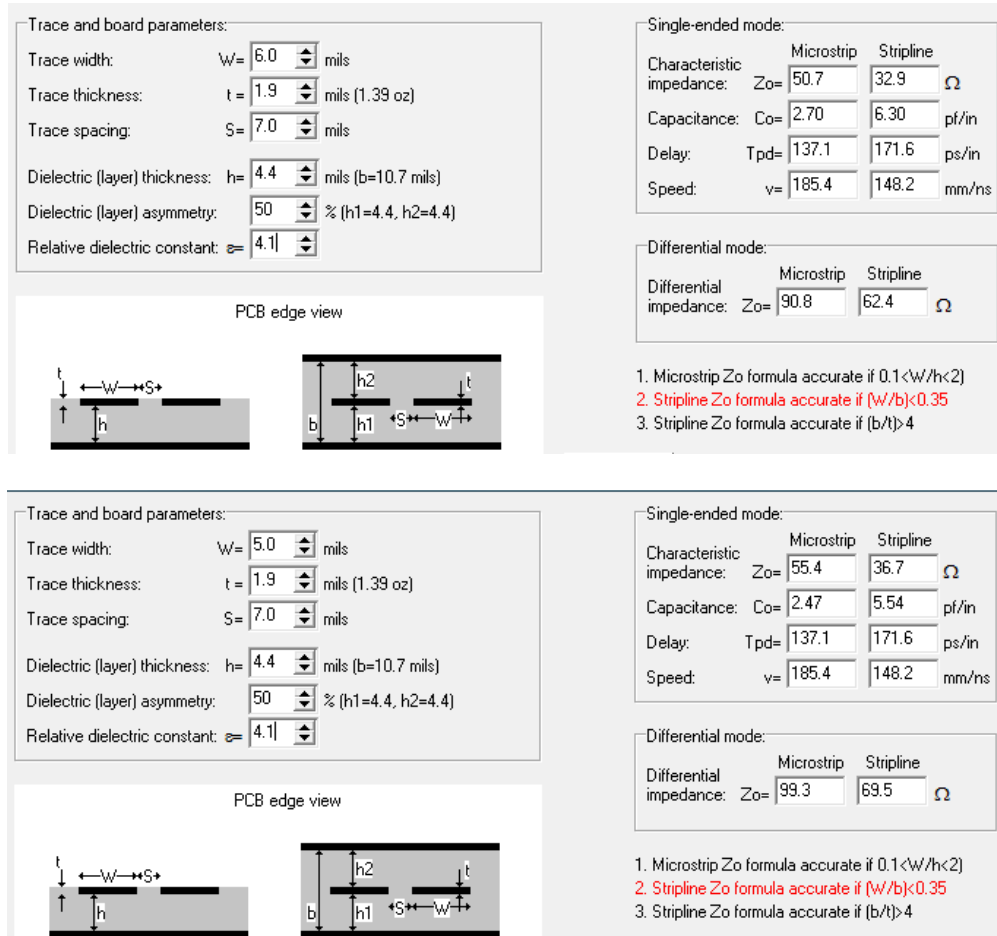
Trace and board parameters:

Trace width: W= 6.0 mils

Trace thickness: t = 1.9 mils (1.39 oz)

Trace spacing: S= 7.0 mils

Dielectric (layer) thickness: h= 4.4 mils (b=10.7 mils)

Dielectric (layer) asymmetry: 50 % (h1=4.4, h2=4.4)

Relative dielectric constant: ε= 4.1

PCB edge view

t W S h

b h2 h1 t S W

Single-ended mode:

| | | Microstrip | Stripline | |
|---|---|---|---|---|
| Characteristic impedance: | Zo= | 50.7 | 32.9 | Ω |
| Capacitance: | Co= | 2.70 | 6.30 | pf/in |
| Delay: | Tpd= | 137.1 | 171.6 | ps/in |
| Speed: | v= | 185.4 | 148.2 | mm/ns |

Differential mode:

| | | Microstrip | Stripline | |
|---|---|---|---|---|
| Differential impedance: | Zo= | 90.8 | 62.4 | Ω |

1. Microstrip Zo formula accurate if 0.1<W/h<2)
2. Stripline Zo formula accurate if (W/b)<0.35
3. Stripline Zo formula accurate if (b/t)>4

Trace and board parameters:

Trace width: W= 5.0 mils

Trace thickness: t = 1.9 mils (1.39 oz)

Trace spacing: S= 7.0 mils

Dielectric (layer) thickness: h= 4.4 mils (b=10.7 mils)

Dielectric (layer) asymmetry: 50 % (h1=4.4, h2=4.4)

Relative dielectric constant: ε= 4.1

PCB edge view

t W S h

b h2 h1 t S W

Single-ended mode:

| | | Microstrip | Stripline | |
|---|---|---|---|---|
| Characteristic impedance: | Zo= | 55.4 | 36.7 | Ω |
| Capacitance: | Co= | 2.47 | 5.54 | pf/in |
| Delay: | Tpd= | 137.1 | 171.6 | ps/in |
| Speed: | v= | 185.4 | 148.2 | mm/ns |

Differential mode:

| | | Microstrip | Stripline | |
|---|---|---|---|---|
| Differential impedance: | Zo= | 99.3 | 69.5 | Ω |

1. Microstrip Zo formula accurate if 0.1<W/h<2)
2. Stripline Zo formula accurate if (W/b)<0.35
3. Stripline Zo formula accurate if (b/t)>4